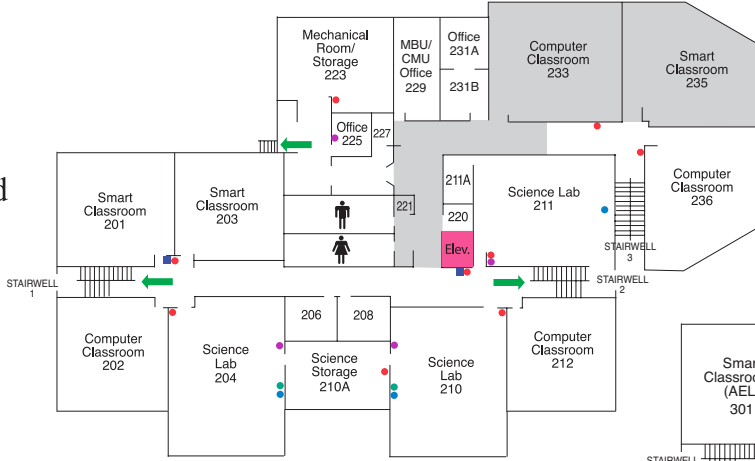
Mechanical Room/ Storage 223

MBU/ CMU Office 229

Office 231A

231B

Computer Classroom 233

Smart Classroom 235

Office 225

227

d

Smart Classroom 201

Smart Classroom 203

221

211A

220

Elev.

Science Lab 211

Computer Classroom 236

STAIRWELL 3

STAIRWELL 1

STAIRWELL 2

Computer Classroom 202

Science Lab 204

206

208

Science Storage 210A

Science Lab 210

Computer Classroom 212

Smar Classroo (AEL 301

STAIRWELL